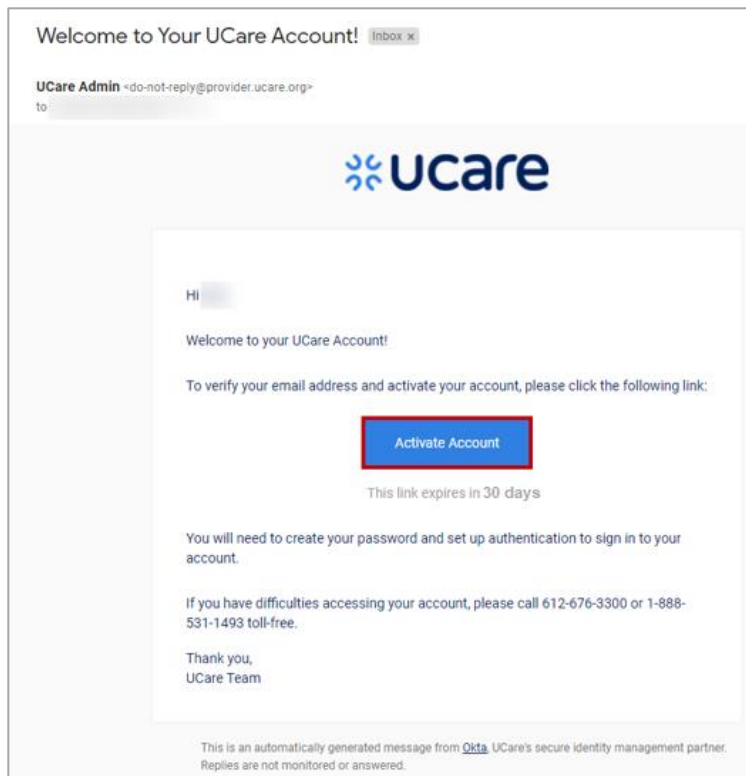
Welcome to Your UCare Account! Inbox ×

UCare Admin <do-not-reply@provider.ucare.org>
to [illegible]

ucare

Hi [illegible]

Welcome to your UCare Account!

To verify your email address and activate your account, please click the following link:

Activate Account

This link expires in 30 days

You will need to create your password and set up authentication to sign in to your account.

If you have difficulties accessing your account, please call 612-676-3300 or 1-888-531-1493 toll-free.

Thank you,
UCare Team

This is an automatically generated message from Okta, UCare's secure identity management partner. Replies are not monitored or answered.